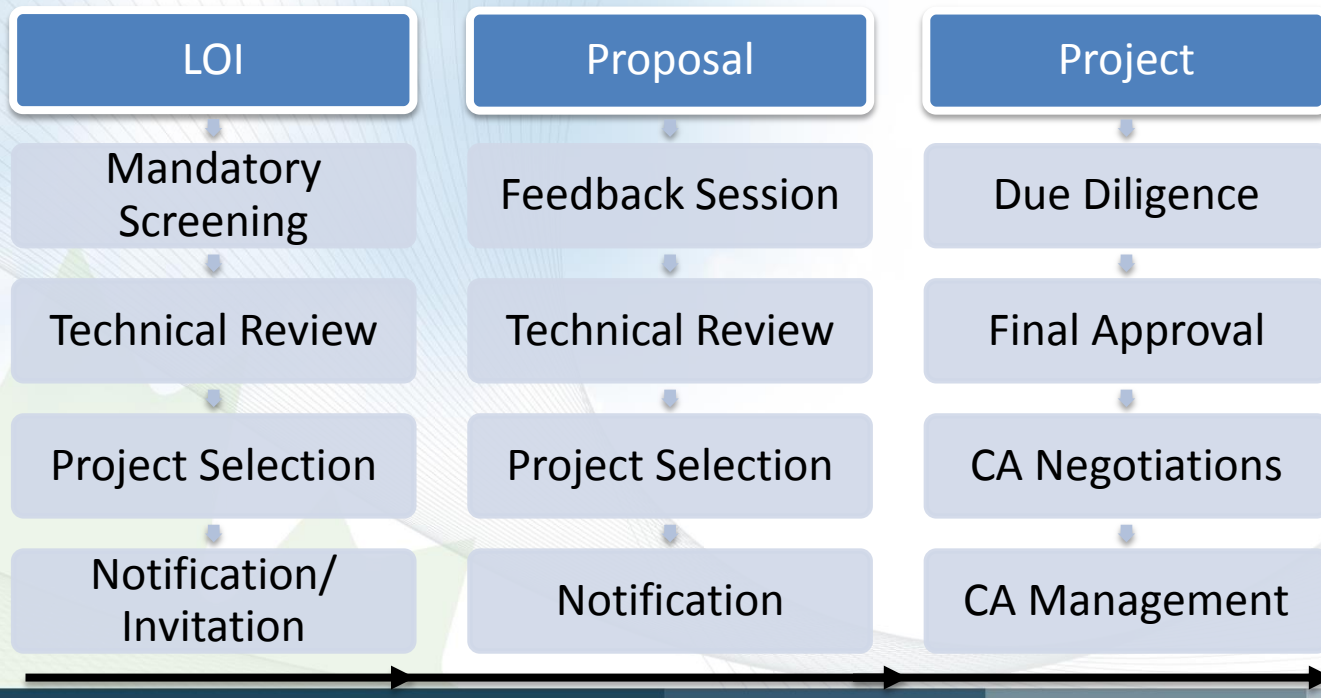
LOI

Mandatory Screening

Technical Review

Project Selection

Notification/ Invitation

Proposal

Feedback Session

Technical Review

Project Selection

Notification

Project

Due Diligence

Final Approval

CA Negotiations

CA Management